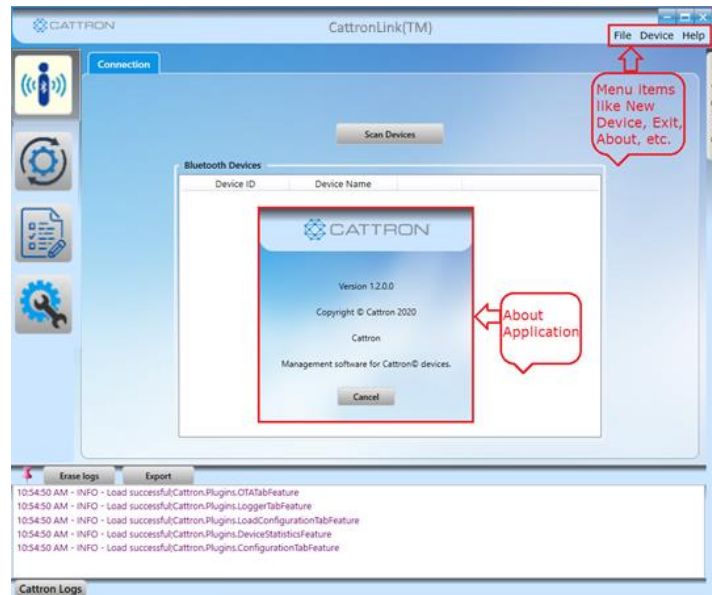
CATTRON

CattronLink(TM)

File Device Help

Connection

Menu items like New Device, Exit, About, etc.

Scan Devices

Bluetooth Devices

| Device ID | Device Name |
|---|---|

CATTRON

Version 1.2.0.0

Copyright © Cattron 2020

Cattron

Management software for Cattron© devices.

Cancel

About Application

Erase logs

Export

10:54:50 AM - INFO - Load successful:Cattron.Plugins.OTATabFeature
10:54:50 AM - INFO - Load successful:Cattron.Plugins.LoggerTabFeature
10:54:50 AM - INFO - Load successful:Cattron.Plugins.LoadConfigurationTabFeature
10:54:50 AM - INFO - Load successful:Cattron.Plugins.DeviceStatisticsFeature
10:54:50 AM - INFO - Load successful:Cattron.Plugins.ConfigurationTabFeature

Cattron Logs